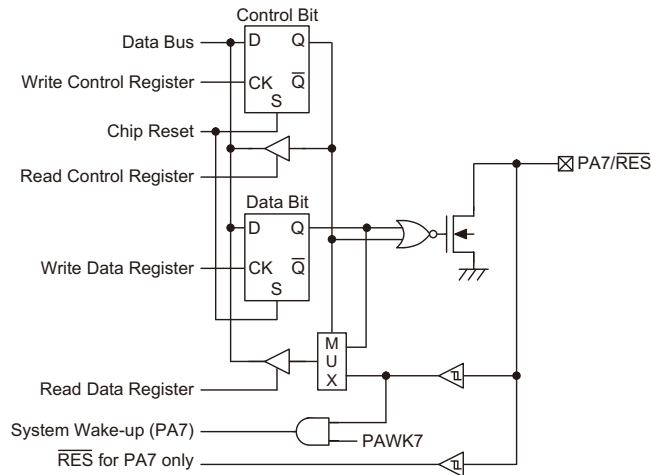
Control Bit
Data Bus
D
Q
Write Control Register
CK
$\overline{Q}$
S
Chip Reset
Read Control Register
PA7/$\overline{RES}$
Data Bit
D
Q
Write Data Register
CK
$\overline{Q}$
S
M
U
X
Read Data Register
System Wake-up (PA7)
PAWK7
$\overline{RES}$ for PA7 only